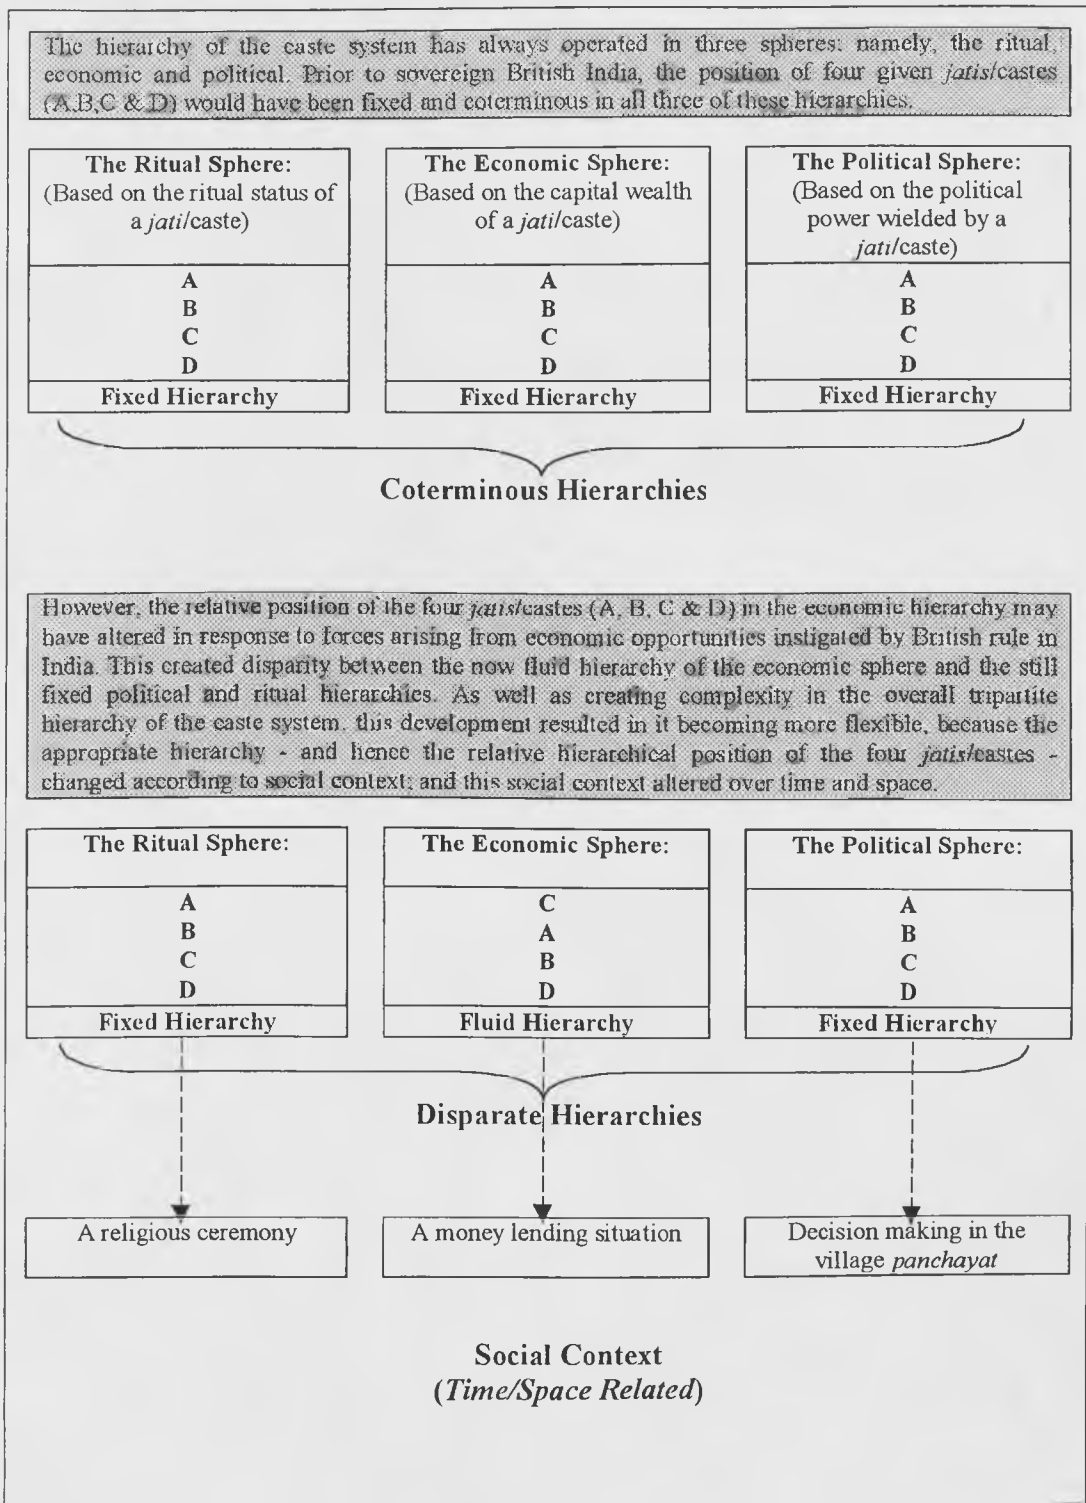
The hierarchy of the caste system has always operated in three spheres: namely, the ritual, economic and political. Prior to sovereign British India, the position of four given *jatis*/castes (A,B,C & D) would have been fixed and coterminous in all three of these hierarchies.

**The Ritual Sphere:** (Based on the ritual status of a *jati*/caste)
A
B
C
D
**Fixed Hierarchy**

**The Economic Sphere:** (Based on the capital wealth of a *jati*/caste)
A
B
C
D
**Fixed Hierarchy**

**The Political Sphere:** (Based on the political power wielded by a *jati*/caste)
A
B
C
D
**Fixed Hierarchy**

**Coterminous Hierarchies**

However, the relative position of the four *jatis*/castes (A, B, C & D) in the economic hierarchy may have altered in response to forces arising from economic opportunities instigated by British rule in India. This created disparity between the now fluid hierarchy of the economic sphere and the still fixed political and ritual hierarchies. As well as creating complexity in the overall tripartite hierarchy of the caste system, this development resulted in it becoming more flexible, because the appropriate hierarchy - and hence the relative hierarchical position of the four *jatis*/castes - changed according to social context; and this social context altered over time and space.

**The Ritual Sphere:**
A
B
C
D
**Fixed Hierarchy**

**The Economic Sphere:**
C
A
B
D
**Fluid Hierarchy**

**The Political Sphere:**
A
B
C
D
**Fixed Hierarchy**

**Disparate Hierarchies**

A religious ceremony

A money lending situation

Decision making in the village *panchayat*

**Social Context**
***(Time/Space Related)***